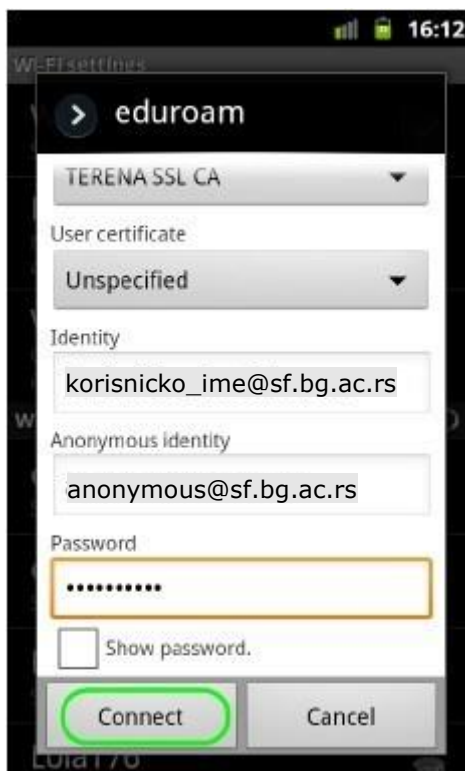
16:12

Wi-Fi settings

eduroam

TERENA SSL CA

User certificate

Unspecified

Identity

korisnicko_ime@sf.bg.ac.rs

Anonymous identity

anonymous@sf.bg.ac.rs

Password

•••••••••••

Show password.

Connect

Cancel